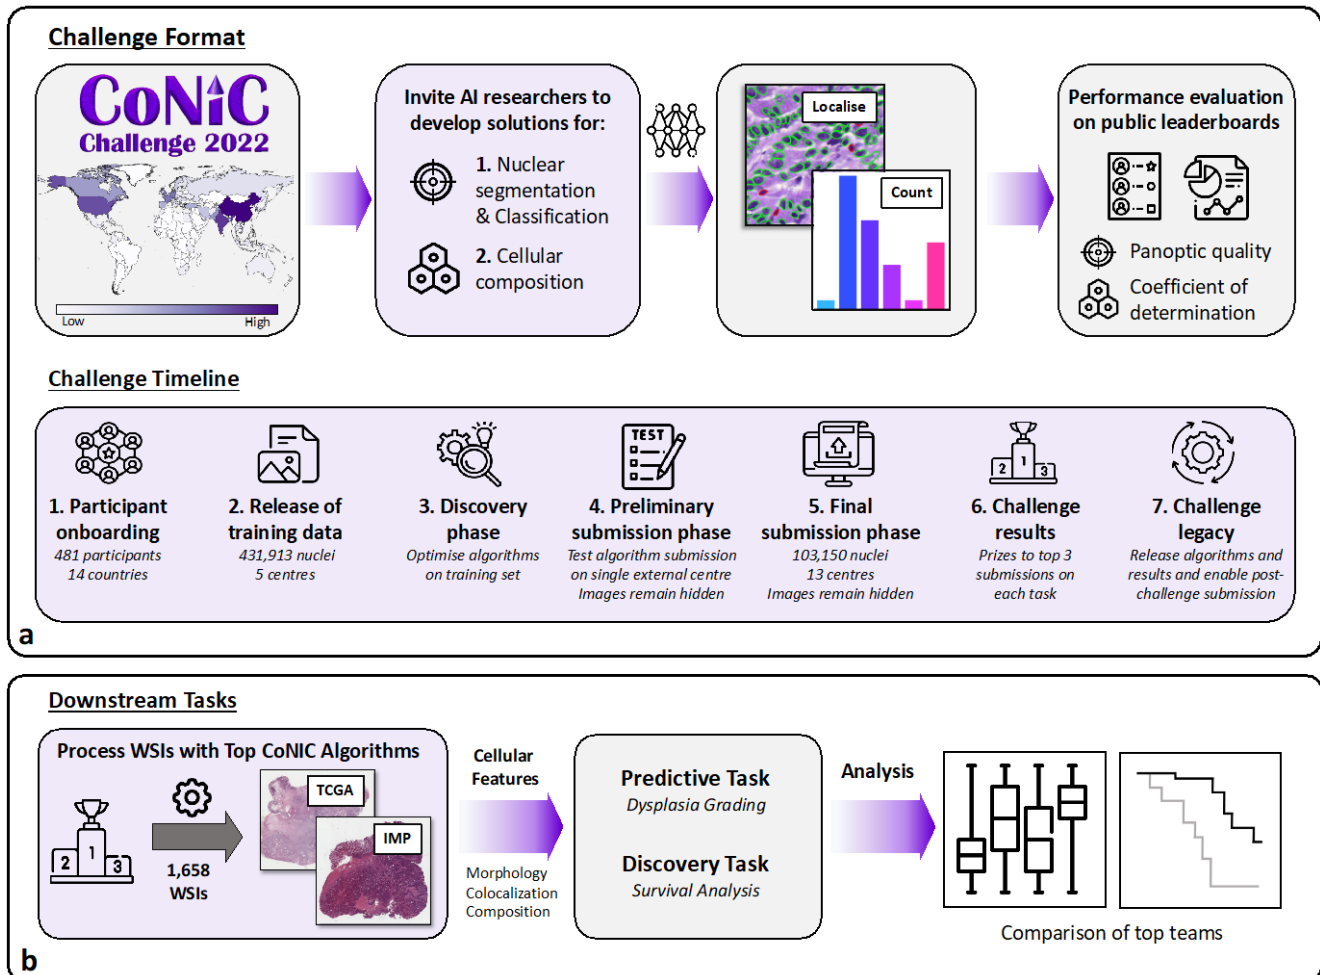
Challenge Format

CoNIC Challenge 2022

Low High

Invite AI researchers to develop solutions for:

1. Nuclear segmentation & Classification

2. Cellular composition

Localise

Count

Performance evaluation on public leaderboards

Panoptic quality

Coefficient of determination

Challenge Timeline

1. Participant onboarding
481 participants
14 countries

2. Release of training data
431,913 nuclei
5 centres

3. Discovery phase
Optimise algorithms on training set

TEST

4. Preliminary submission phase
Test algorithm submission on single external centre
Images remain hidden

5. Final submission phase
103,150 nuclei
13 centres
Images remain hidden

2 1 3

6. Challenge results
Prizes to top 3 submissions on each task

7. Challenge legacy
Release algorithms and results and enable post-challenge submission

a

Downstream Tasks

Process WSIs with Top CoNIC Algorithms

2 1 3

1,658 WSIs

TCGA

IMP

Cellular Features

Morphology
Colocalization
Composition

Predictive Task
Dysplasia Grading

Discovery Task
Survival Analysis

Analysis

Comparison of top teams

b